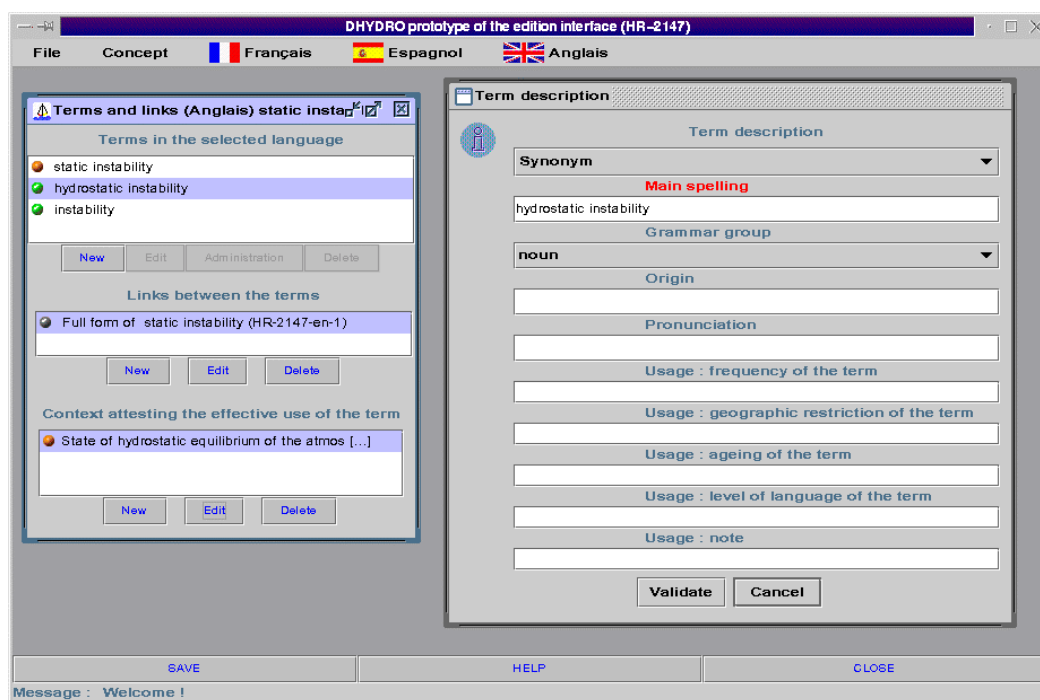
DHYDRO prototype of the edition interface (HR-2147)

File Concept Français Espagnol Anglais

Terms and links (Anglais) static insta

Terms in the selected language

static instability
hydrostatic instability
instability

New Edit Administration Delete

Links between the terms

Full form of static instability (HR-2147-en-1)

New Edit Delete

Context attesting the effective use of the term

State of hydrostatic equilibrium of the atmos [...]

New Edit Delete

Term description

Term description

Synonym

Main spelling

hydrostatic instability

Grammar group

noun

Origin

Pronunciation

Usage : frequency of the term

Usage : geographic restriction of the term

Usage : ageing of the term

Usage : level of language of the term

Usage : note

Validate Cancel

SAVE HELP CLOSE

Message : Welcome !